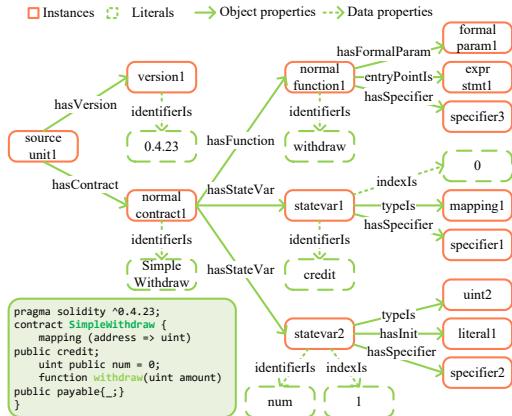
Instances Literals Object properties Data properties

source unit1
hasVersion
version1
identifierIs
0.4.23
hasContract
normal contract1
identifierIs
Simple Withdraw
hasFunction
normal function1
hasFormalParam
formal param1
entryPointIs
expr stmt1
hasSpecifier
specifier3
identifierIs
withdraw
hasStateVar
statevar1
indexIs
0
typeIs
mapping1
hasSpecifier
specifier1
identifierIs
credit
hasStateVar
statevar2
typeIs
uint2
hasInit
literal1
hasSpecifier
specifier2
identifierIs
num
indexIs
1

pragma solidity ^0.4.23;
contract SimpleWithdraw {
mapping (address => uint)
public credit;
uint public num = 0;
function withdraw(uint amount)
public payable{_;}
}